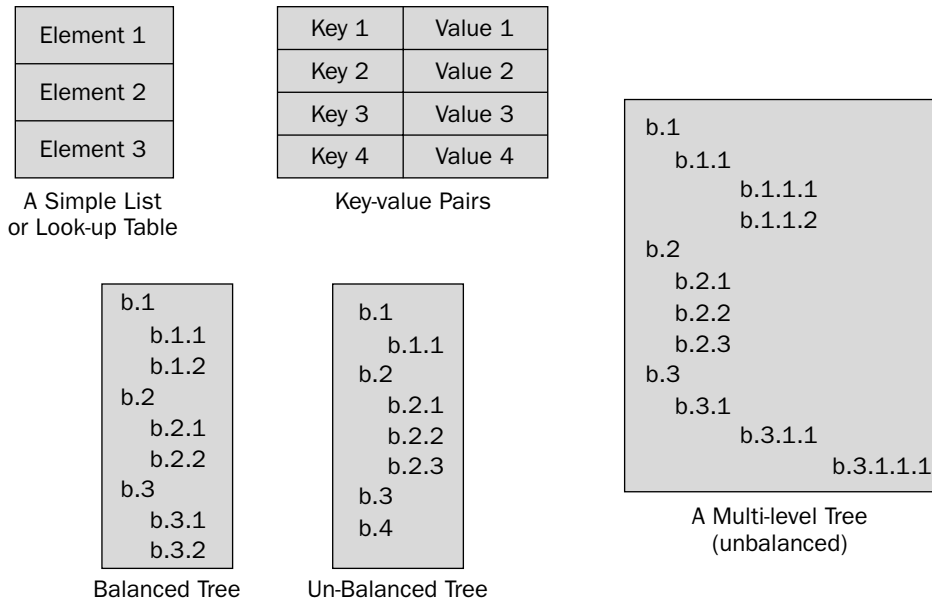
| Element 1 |
|---|
| Element 2 |
| Element 3 |

A Simple List or Look-up Table

| Key 1 | Value 1 |
|---|---|
| Key 2 | Value 2 |
| Key 3 | Value 3 |
| Key 4 | Value 4 |

Key-value Pairs

b.1
b.1.1
b.1.1.1
b.1.1.2
b.2
b.2.1
b.2.2
b.2.3
b.3
b.3.1
b.3.1.1
b.3.1.1.1

A Multi-level Tree (unbalanced)

b.1
b.1.1
b.1.2
b.2
b.2.1
b.2.2
b.3
b.3.1
b.3.2

Balanced Tree

b.1
b.1.1
b.2
b.2.1
b.2.2
b.2.3
b.3
b.4

Un-Balanced Tree